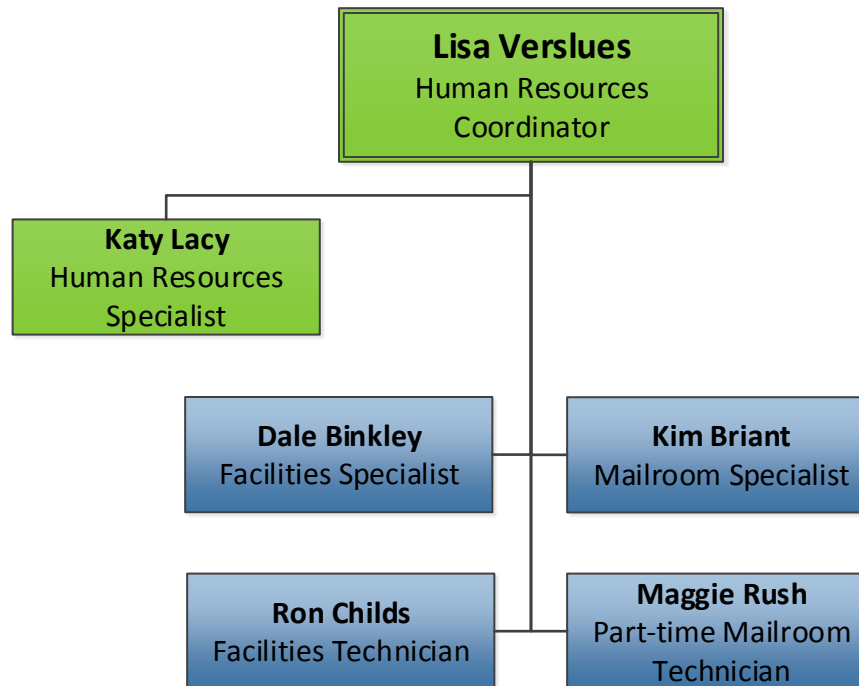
**Lisa Verslues**
Human Resources Coordinator

**Katy Lacy**
Human Resources Specialist

**Dale Binkley**
Facilities Specialist

**Kim Briant**
Mailroom Specialist

**Ron Childs**
Facilities Technician

**Maggie Rush**
Part-time Mailroom Technician